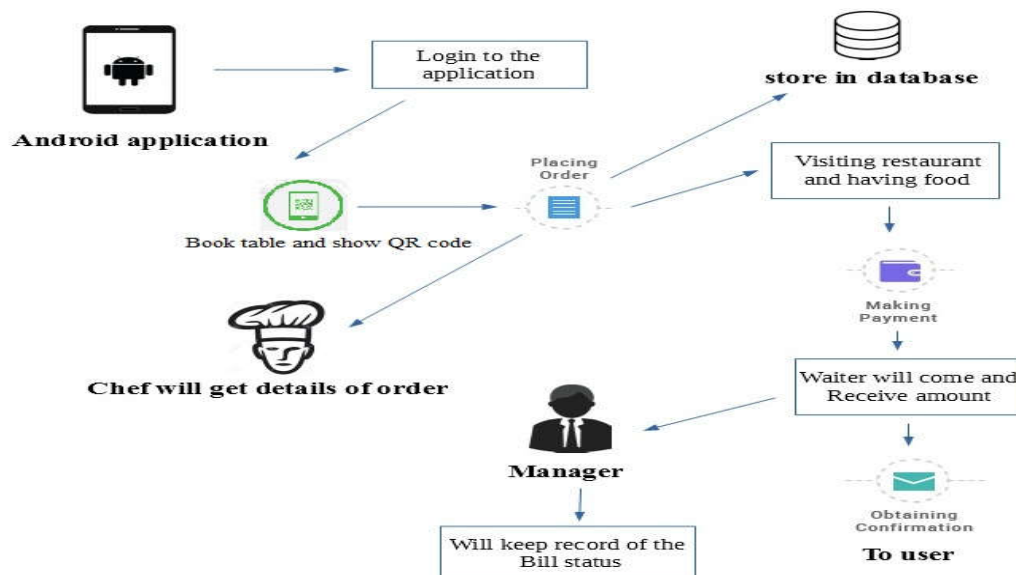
Android application

Login to the application

store in database

Placing Order

Visiting restaurant and having food

Book table and show QR code

Making Payment

Chef will get details of order

Waiter will come and Receive amount

Manager

Obtaining Confirmation

To user

Will keep record of the Bill status